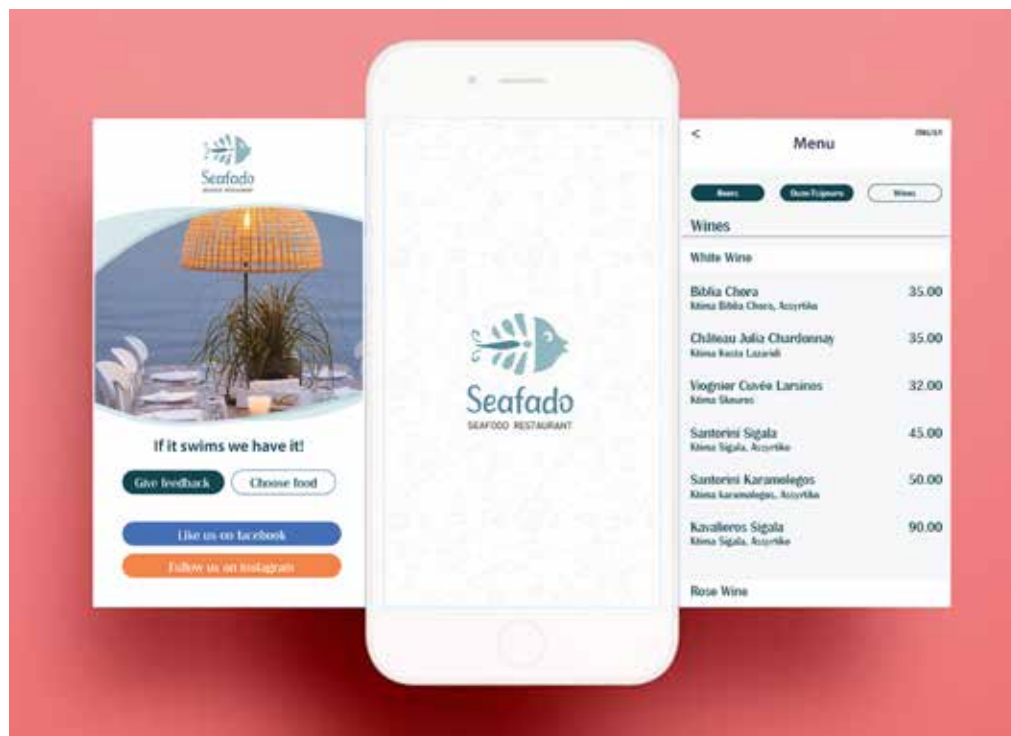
Seafado
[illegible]

If it swims we have it!

Give feedback
Choose food

Like us on facebook
Follow us on instagram

Seafado
SEAFOOD RESTAURANT

<
Menu
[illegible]

Beers
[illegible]
Wines

Wines

White Wine

Biblia Chora 35.00
Ktima Biblia Chora, Assyrtiko

Château Julia Chardonnay 35.00
Ktima Kosta Lazaridi

Viognier Cuvée Larsinos 32.00
Ktima Skouras

Santorini Sigala 45.00
Ktima Sigala, Assyrtiko

Santorini Karamolegos 50.00
Ktima karamolegos, Assyrtiko

Kavalieros Sigala 90.00
Ktima Sigala, Assyrtiko

Rose Wine